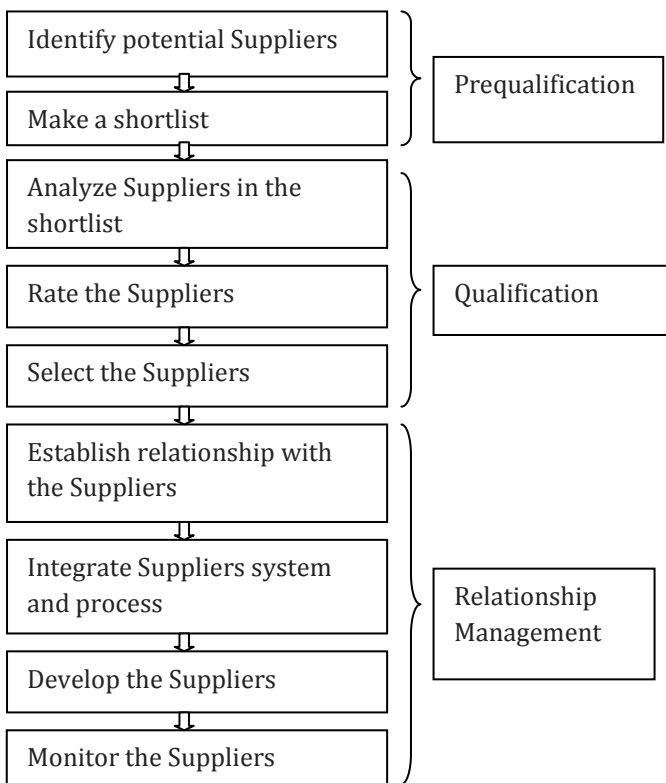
Identify potential Suppliers

Make a shortlist

Prequalification

Analyze Suppliers in the shortlist

Rate the Suppliers

Select the Suppliers

Qualification

Establish relationship with the Suppliers

Integrate Suppliers system and process

Develop the Suppliers

Monitor the Suppliers

Relationship Management